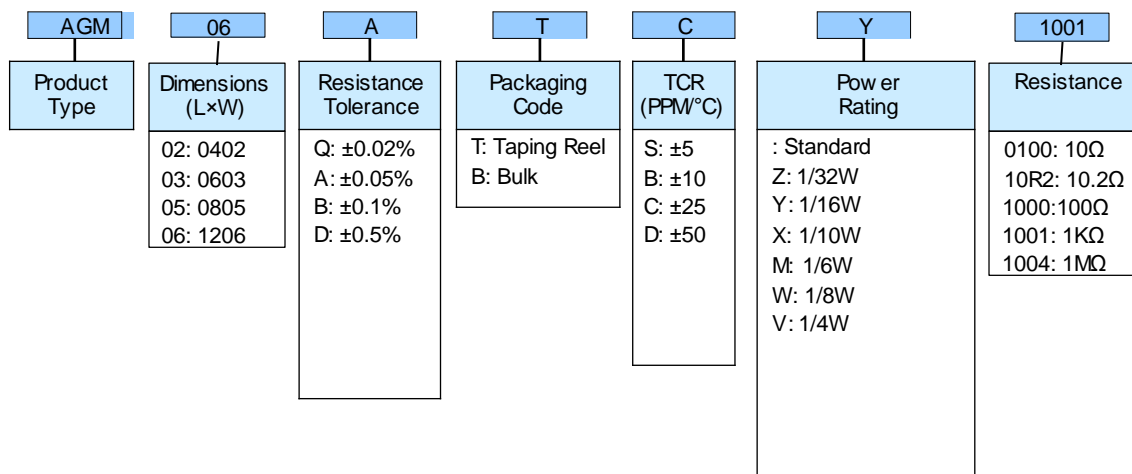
AGM

Product Type

06

Dimensions (L×W)

02: 0402
03: 0603
05: 0805
06: 1206

A

Resistance Tolerance

Q: ±0.02%
A: ±0.05%
B: ±0.1%
D: ±0.5%

T

Packaging Code

T: Taping Reel
B: Bulk

C

TCR (PPM/°C)

S: ±5
B: ±10
C: ±25
D: ±50

Y

Pow er Rating

: Standard
Z: 1/32W
Y: 1/16W
X: 1/10W
M: 1/6W
W: 1/8W
V: 1/4W

1001

Resistance

0100: 10Ω
10R2: 10.2Ω
1000:100Ω
1001: 1KΩ
1004: 1MΩ